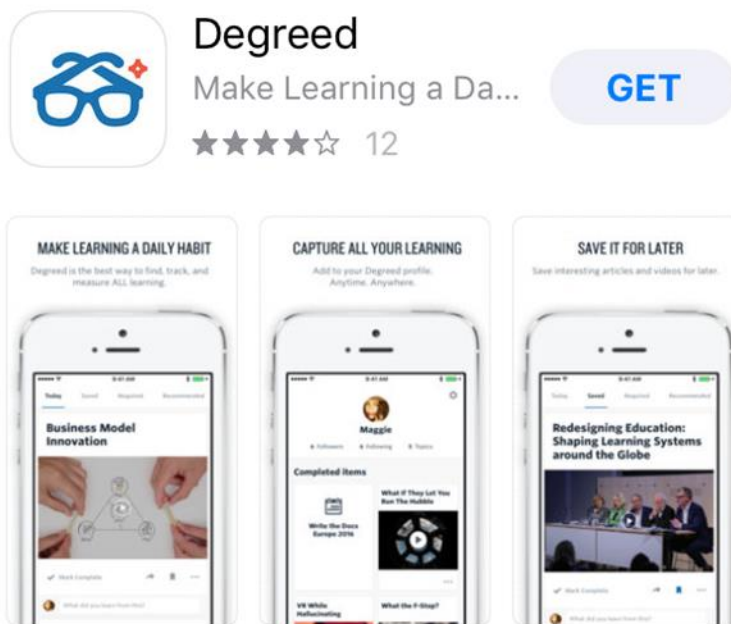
Degreed

Make Learning a Da...

GET

★★★★☆ 12

MAKE LEARNING A DAILY HABIT

Degreed is the best way to find, track, and measure ALL learning.

Today Saved Required Recommended

Business Model Innovation

Mark Complete

What did you learn from this?

CAPTURE ALL YOUR LEARNING

Add to your Degreed profile. Anytime. Anywhere.

Maggie

Followers Following Topics

Completed items

Write the Docs Europe 2016

What If They Let You Run The Hubble

VR While Hallucinating

What the F-Stop?

SAVE IT FOR LATER

Save interesting articles and videos for later.

Today Saved Required Recommended

Redesigning Education: Shaping Learning Systems around the Globe

Mark Complete

What did you learn from this?